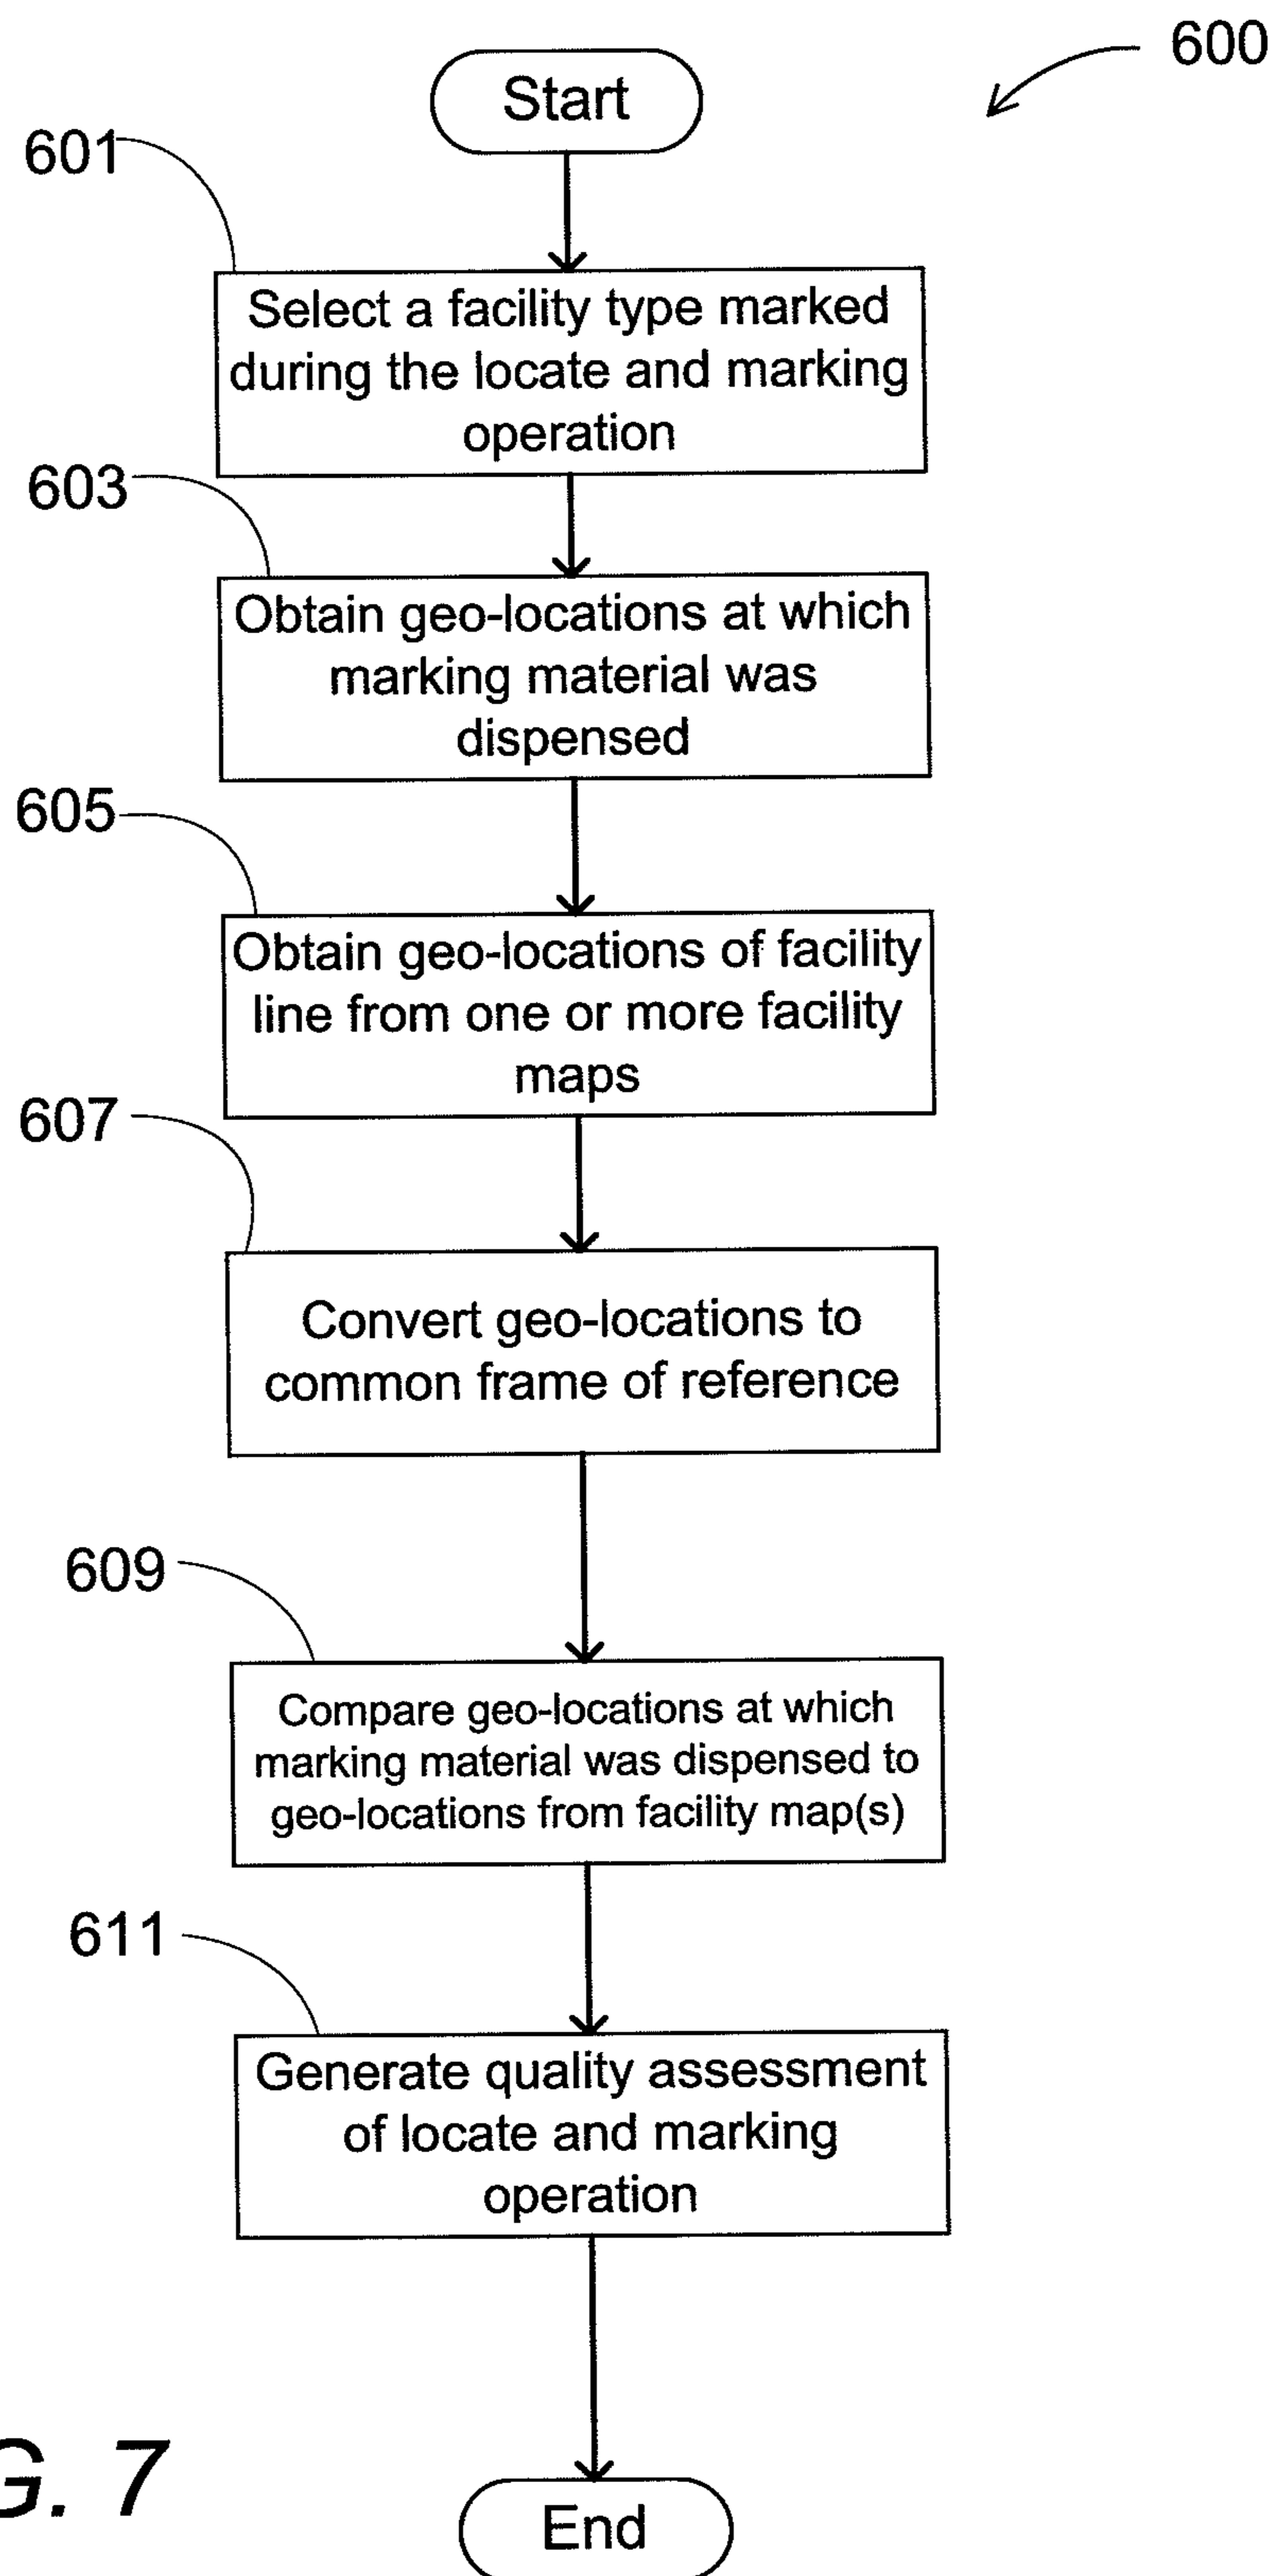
600

Start

601

Select a facility type marked during the locate and marking operation

603

Obtain geo-locations at which marking material was dispensed

605

Obtain geo-locations of facility line from one or more facility maps

607

Convert geo-locations to common frame of reference

609

Compare geo-locations at which marking material was dispensed to geo-locations from facility map(s)

611

Generate quality assessment of locate and marking operation

End

G. 7